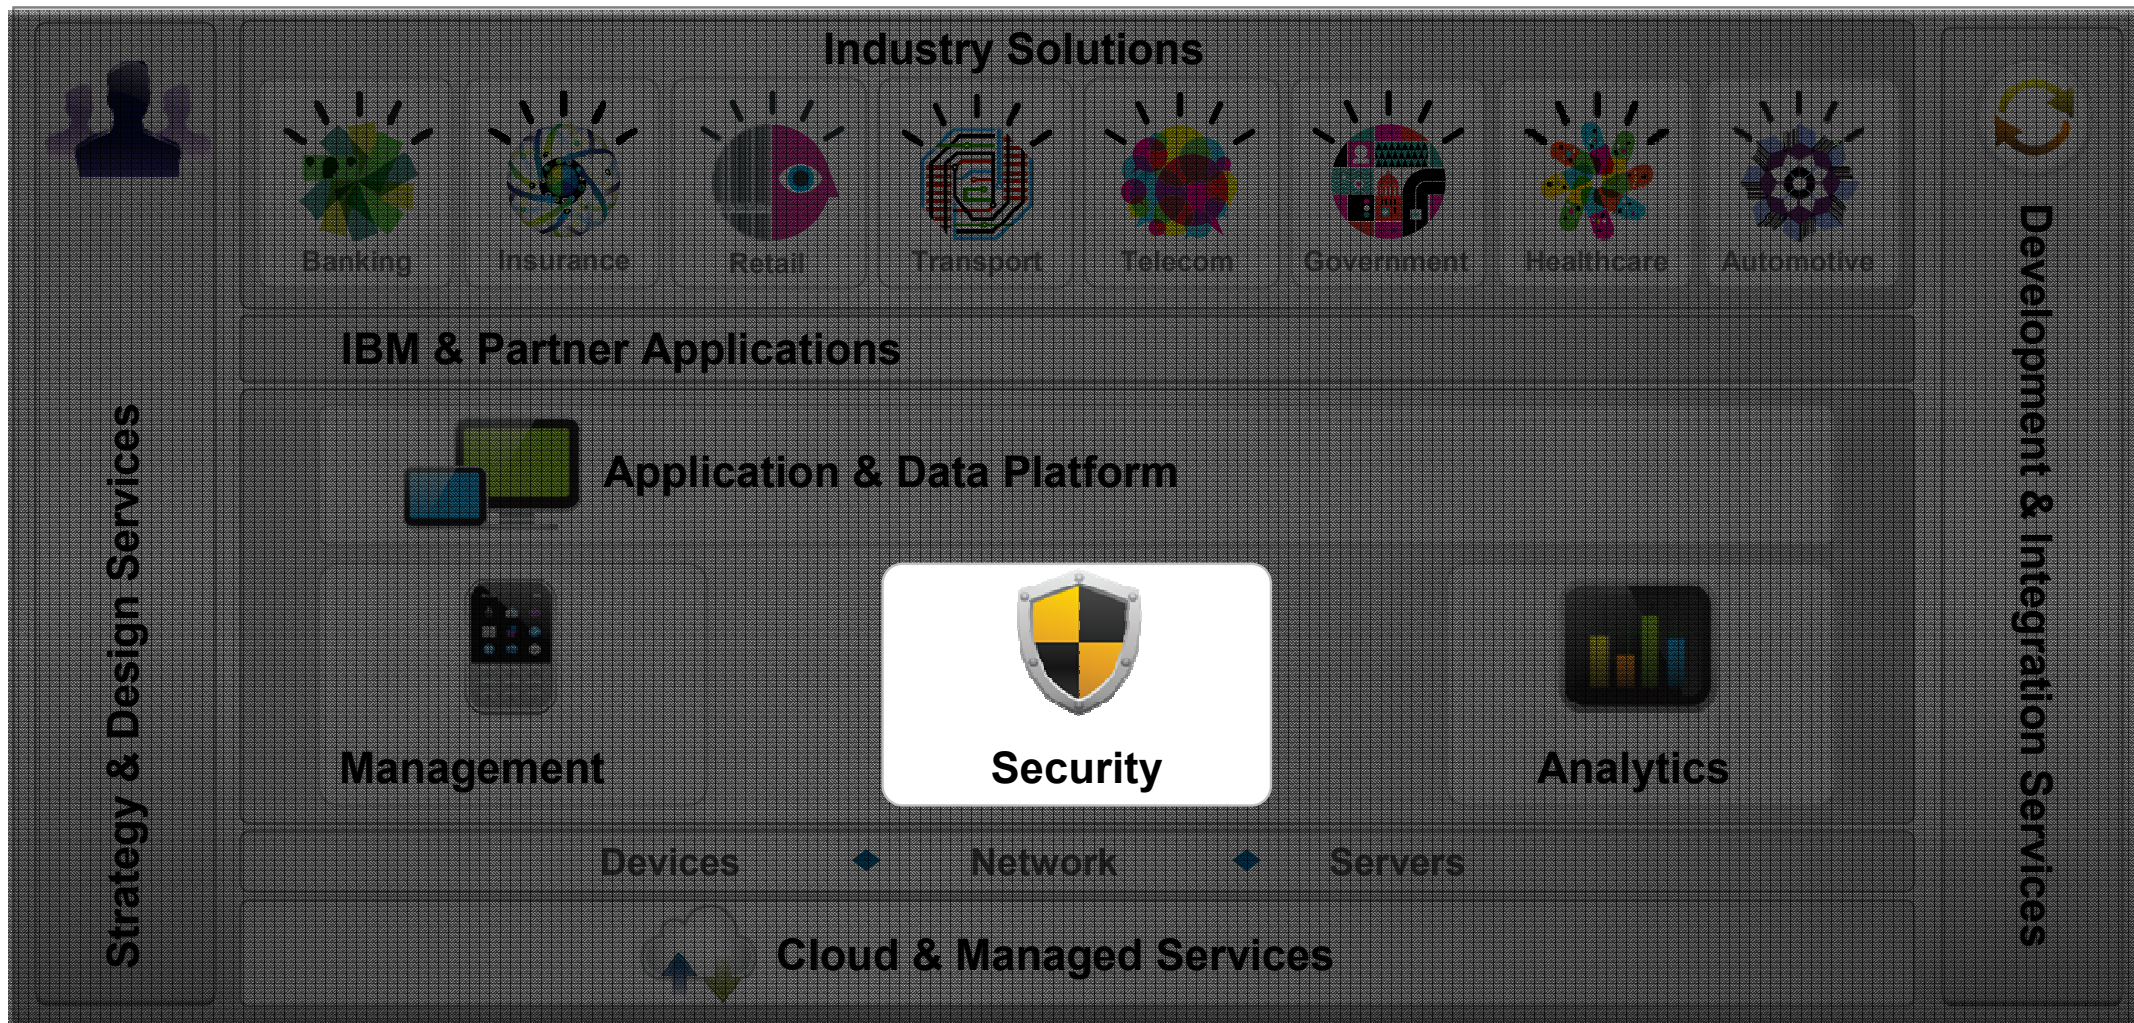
Strategy & Design Services

Industry Solutions

Banking
Insurance
Retail
Transport
Telecom
Government
Healthcare
Automotive

IBM & Partner Applications

Application & Data Platform

Management

Security

Analytics

Devices
Network
Servers

Cloud & Managed Services

Development & Integration Services